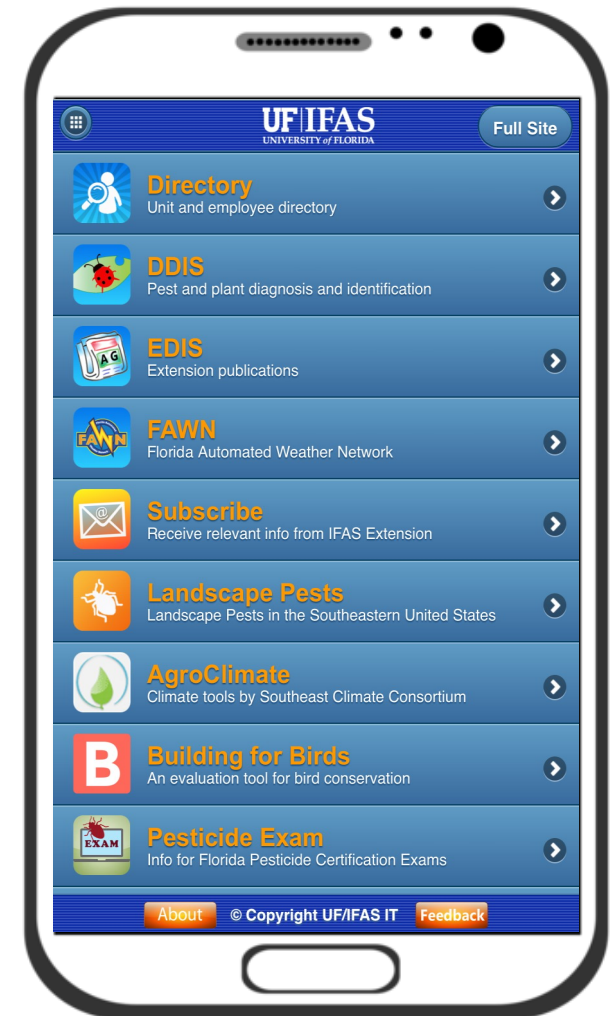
UF|IFAS
UNIVERSITY of FLORIDA

Full Site

Directory
Unit and employee directory

DDIS
Pest and plant diagnosis and identification

AG

EDIS
Extension publications

FAWN

FAWN
Florida Automated Weather Network

Subscribe
Receive relevant info from IFAS Extension

Landscape Pests
Landscape Pests in the Southeastern United States

AgroClimate
Climate tools by Southeast Climate Consortium

B

Building for Birds
An evaluation tool for bird conservation

EXAM

Pesticide Exam
Info for Florida Pesticide Certification Exams

About © Copyright UF/IFAS IT Feedback